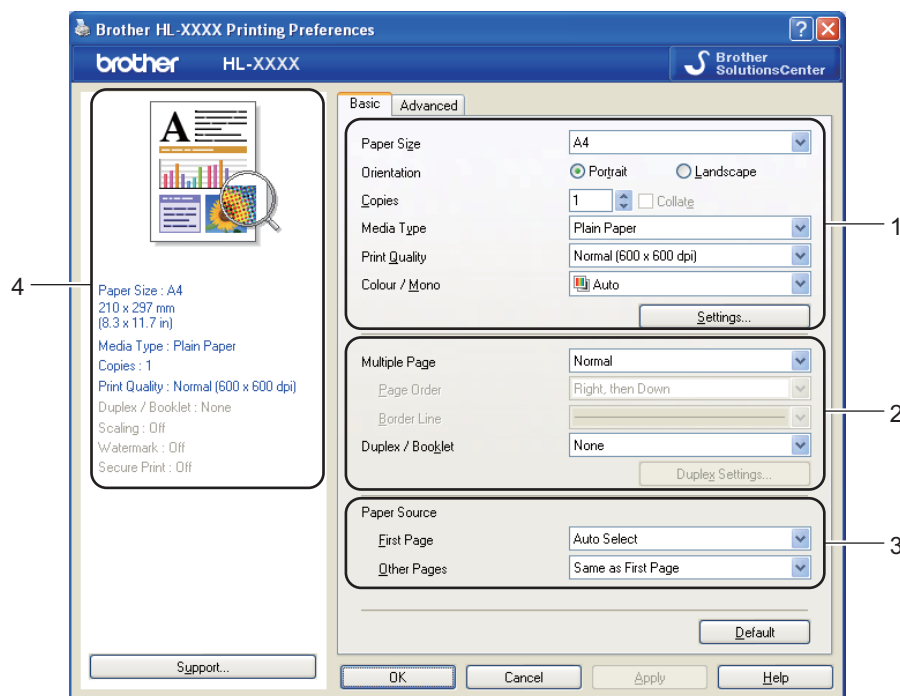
Brother HL-XXXX Printing Preferences

brother HL-XXXX

Brother SolutionsCenter

Basic Advanced

Paper Size A4

Orientation Portrait Landscape

Copies 1 Collate

Media Type Plain Paper

Print Quality Normal (600 x 600 dpi)

Colour / Mono Auto

Settings...

Multiple Page Normal

Page Order Right, then Down

Border Line

Duplex / Booklet None

Duplex Settings...

Paper Source

First Page Auto Select

Other Pages Same as First Page

Default

Paper Size : A4
210 x 297 mm
(8.3 x 11.7 in)
Media Type : Plain Paper
Copies : 1
Print Quality : Normal (600 x 600 dpi)
Duplex / Booklet : None
Scaling : Off
Watermark : Off
Secure Print : Off

Support...

OK Cancel Apply Help

1

2

3

4